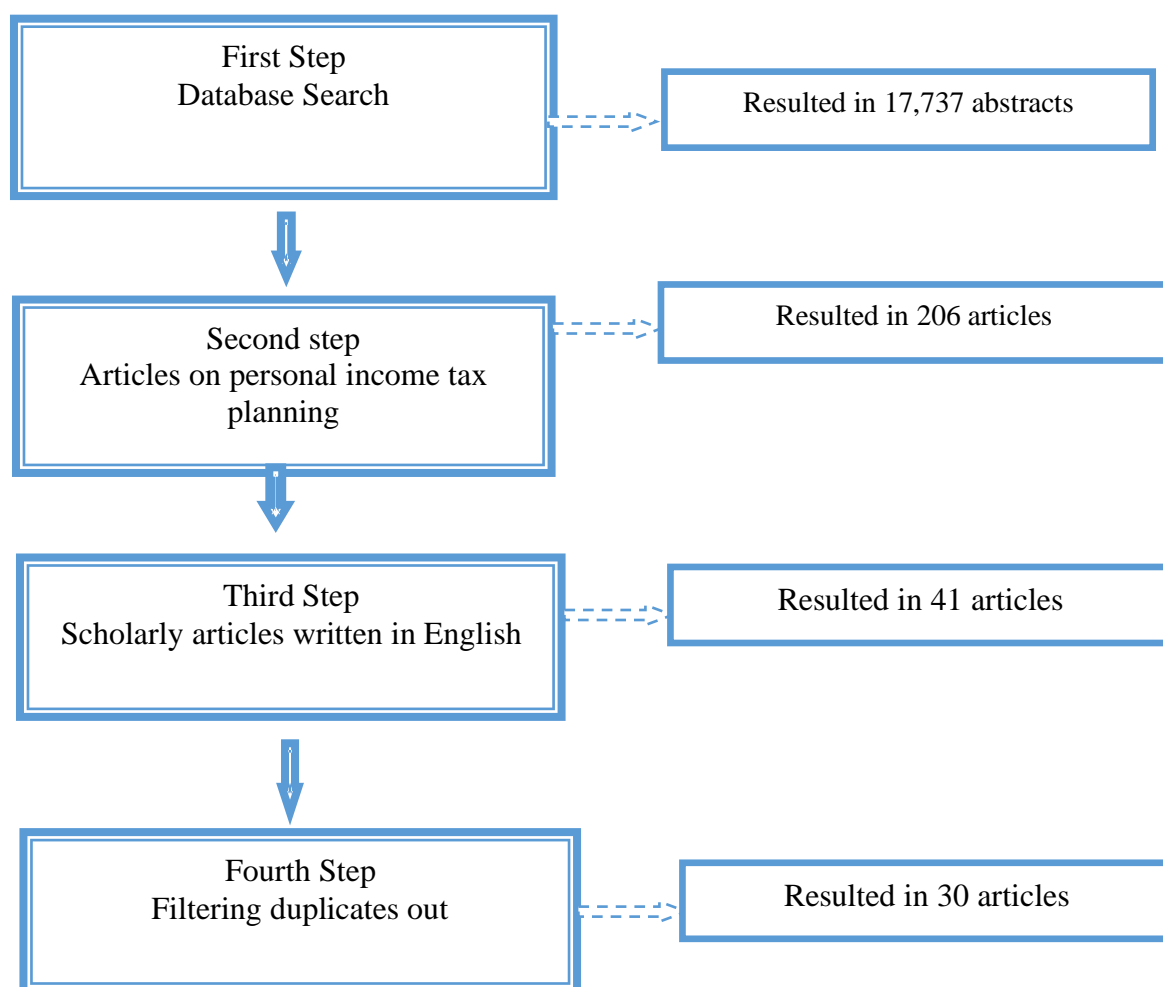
First Step
Database Search

Resulted in 17,737 abstracts

Second step
Articles on personal income tax planning

Resulted in 206 articles

Third Step
Scholarly articles written in English

Resulted in 41 articles

Fourth Step
Filtering duplicates out

Resulted in 30 articles